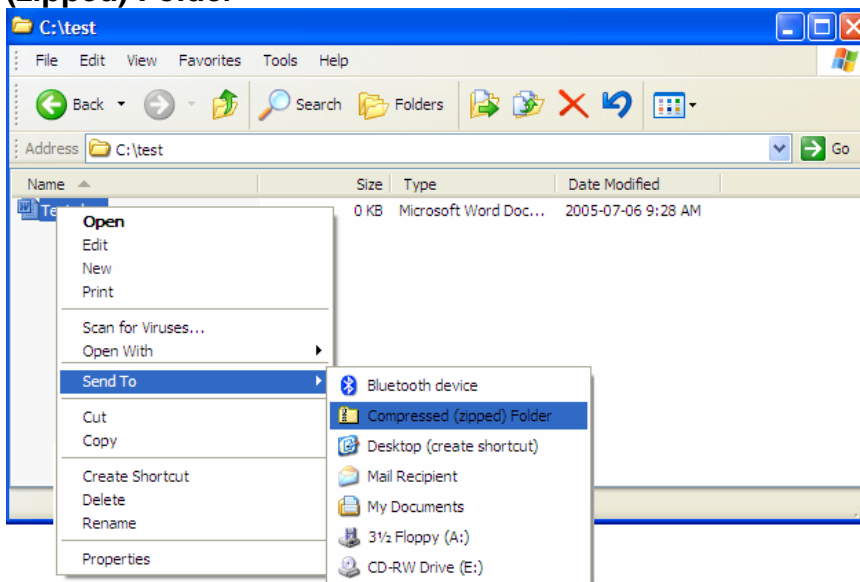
(Zipped) Folder

C:\test

File Edit View Favorites Tools Help

Back Search Folders

Address C:\test Go

| Name | Size | Type | Date Modified |
|---|---|---|---|
| Te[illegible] | 0 KB | Microsoft Word Doc... | 2005-07-06 9:28 AM |

Open
Edit
New
Print
Scan for Viruses...
Open With
Send To
Cut
Copy
Create Shortcut
Delete
Rename
Properties

Bluetooth device
Compressed (zipped) Folder
Desktop (create shortcut)
Mail Recipient
My Documents
3½ Floppy (A:)
CD-RW Drive (E:)